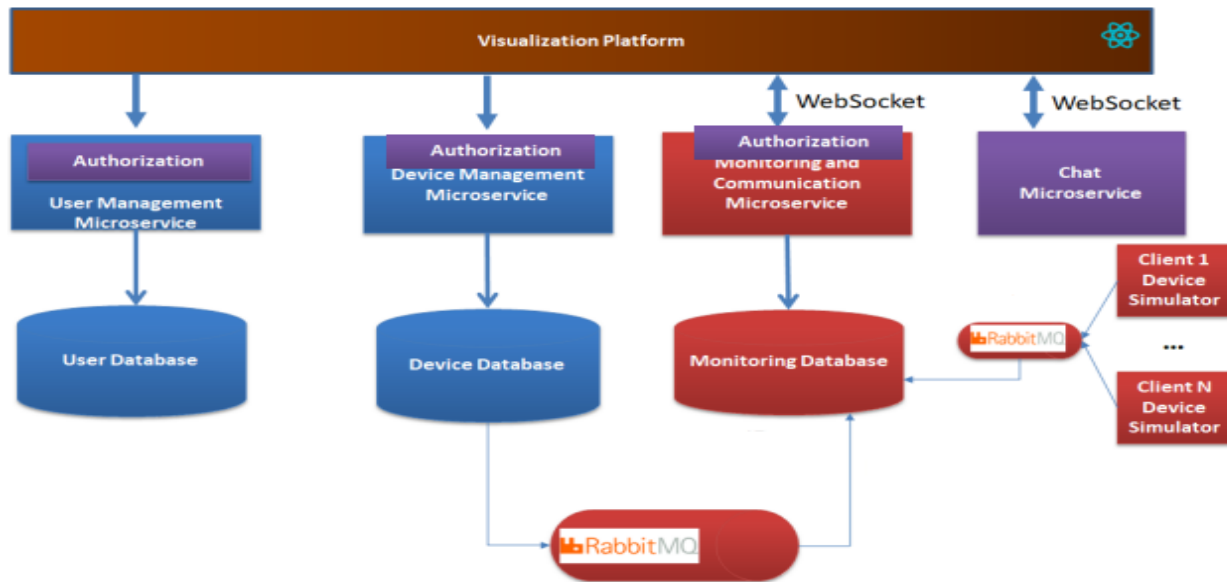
Visualization Platform

WebSocket

WebSocket

Authorization
User Management Microservice

Authorization
Device Management Microservice

Authorization
Monitoring and Communication Microservice

Chat Microservice

Client 1 Device Simulator

...

Client N Device Simulator

User Database

Device Database

Monitoring Database

RabbitMQ

RabbitMQ